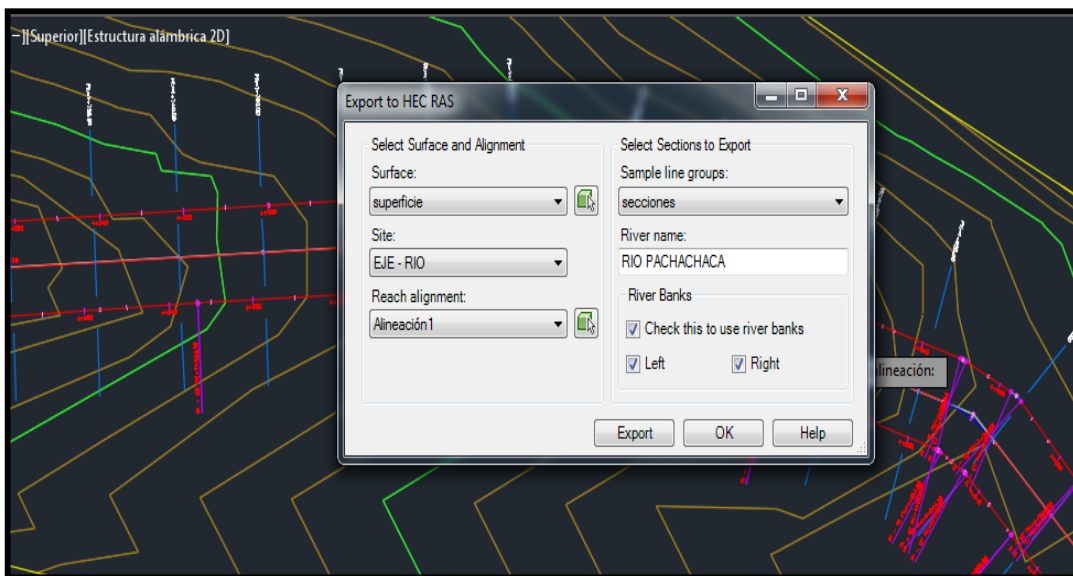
–][Superior][Estructura alámbrica 2D]

Export to HEC RAS

Select Surface and Alignment

Surface:

superficie

Site:

EJE - RIO

Reach alignment:

Alineación1

Select Sections to Export

Sample line groups:

secciones

River name:

RIO PACHACHACA

River Banks

Check this to use river banks

Left

Right

Export

OK

Help

lineación: